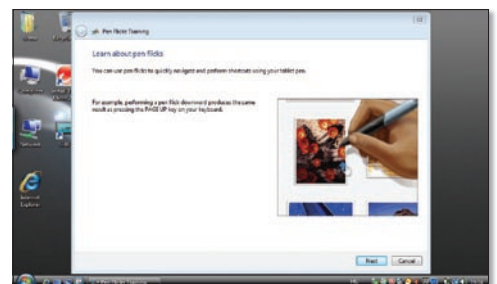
Pen Flicks Training

Learn about pen flicks

You can use pen flicks to quickly navigate and perform shortcuts using your tablet pen.

For example, performing a pen flick downward produces the same result as pressing the PAGE UP key on your keyboard.

Next Cancel

Internet Explorer